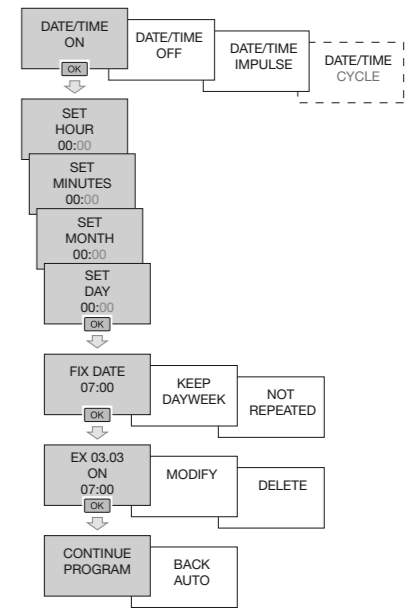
DATE/TIME ON
OK
DATE/TIME OFF
DATE/TIME IMPULSE
DATE/TIME CYCLE

SET HOUR 00:00

SET MINUTES 00:00

SET MONTH 00:00

SET DAY 00:00
OK

FIX DATE 07:00
OK
KEEP DAYWEEK
NOT REPEATED

EX 03.03 ON 07:00
OK
MODIFY
DELETE

CONTINUE PROGRAM
BACK AUTO